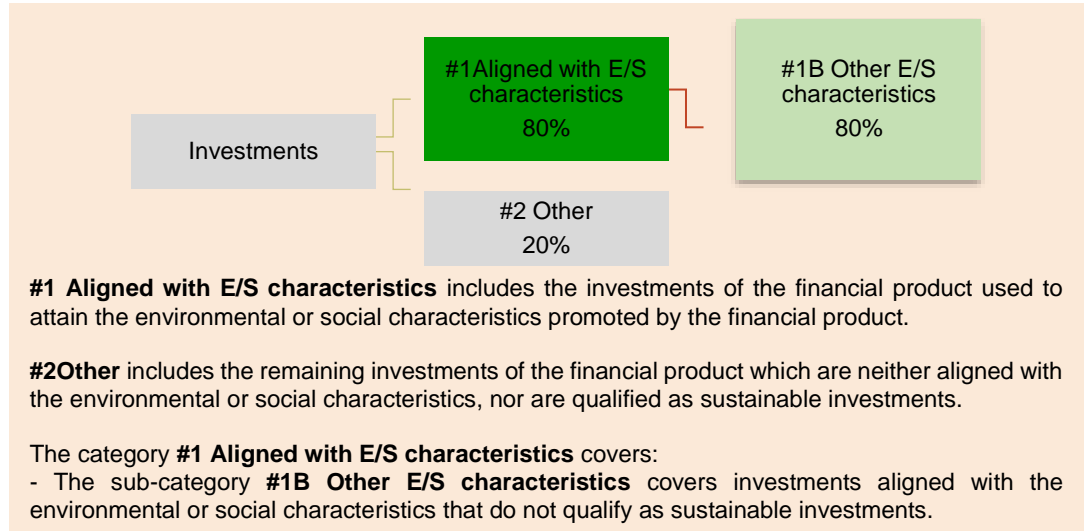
Investments

#1Aligned with E/S characteristics
80%

#1B Other E/S characteristics
80%

#2 Other
20%

**#1 Aligned with E/S characteristics** includes the investments of the financial product used to attain the environmental or social characteristics promoted by the financial product.

**#2Other** includes the remaining investments of the financial product which are neither aligned with the environmental or social characteristics, nor are qualified as sustainable investments.

The category **#1 Aligned with E/S characteristics** covers:
- The sub-category **#1B Other E/S characteristics** covers investments aligned with the environmental or social characteristics that do not qualify as sustainable investments.